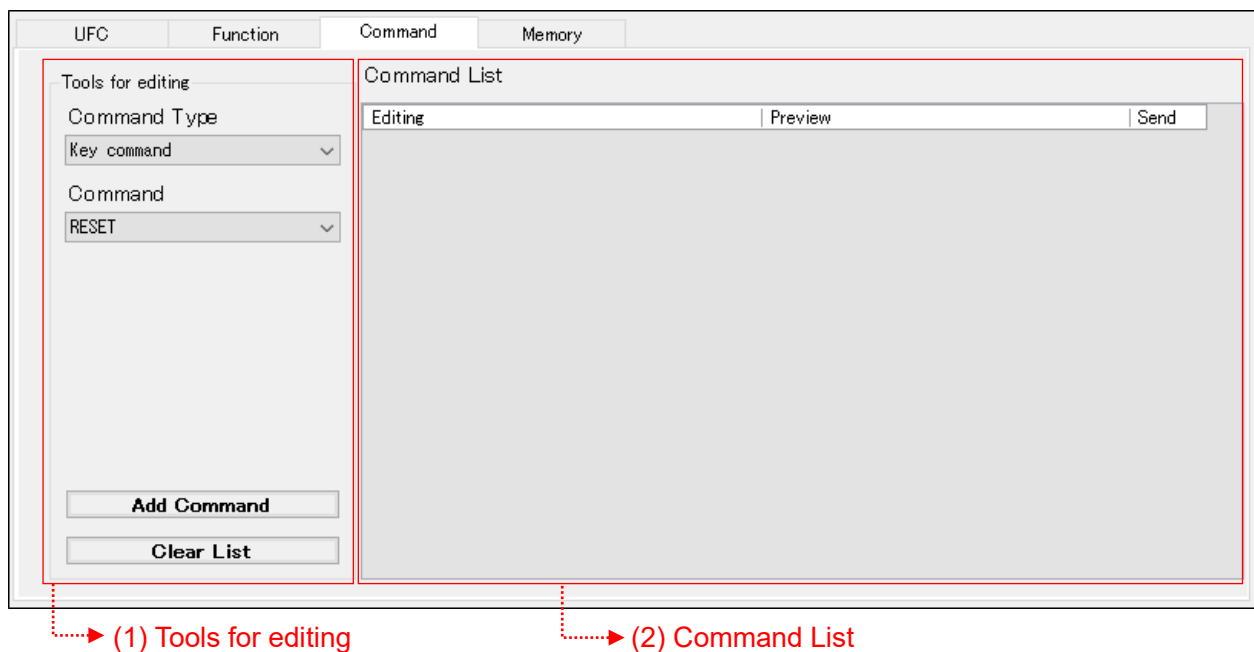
UFC Function Command Memory

Tools for editing

Command Type

Key command

Command

RESET

Add Command

Clear List

Command List

| Editing | Preview | Send |
|---|---|---|

(1) Tools for editing

(2) Command List